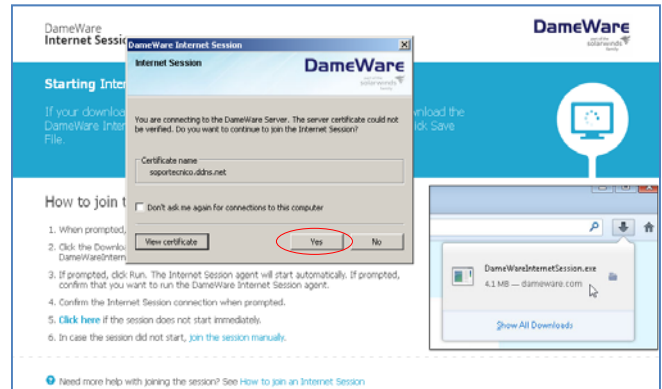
DameWare
Internet Sessio

DameWare
part of the solarwinds family

Starting Inter

If your downlo ownload the DameWare Inter ick Save File.

How to join t

1. When prompted,
2. Click the Downlo DameWareIntern
3. If prompted, click Run. The Internet Session agent will start automatically. If prompted, confirm that you want to run the DameWare Internet Session agent.
4. Confirm the Internet Session connection when prompted.
5. Click here if the session does not start immediately.
6. In case the session did not start, join the session manually.

Need more help with joining the session? See How to join an Internet Session

DameWare Internet Session

Internet Session

DameWare
part of the solarwinds family

You are connecting to the DameWare Server. The server certificate could not be verified. Do you want to continue to join the Internet Session?

Certificate name
soportecnico.ddns.net

Don't ask me again for connections to this computer

View certificate
Yes
No

DameWareInternetSession.exe
4.1 MB — dameware.com

Show All Downloads